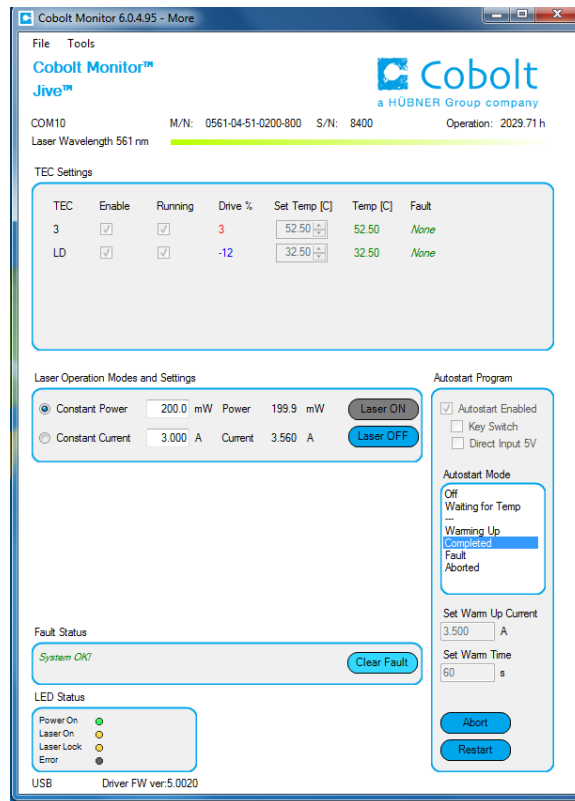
Cobolt Monitor 6.0.4.95 - More

File Tools

Cobolt Monitor™
Jive™

Cobolt
a HÜBNER Group company

COM10 M/N: 0561-04-51-0200-800 S/N: 8400 Operation: 2029.71 h
Laser Wavelength 561 nm

TEC Settings

| TEC | Enable | Running | Drive % | Set Temp [C] | Temp [C] | Fault |
|---|---|---|---|---|---|---|
| 3 | ☑ | ☑ | 3 | 52.50 | 52.50 | None |
| LD | ☑ | ☑ | -12 | 32.50 | 32.50 | None |

Laser Operation Modes and Settings

Constant Power 200.0 mW Power 199.9 mW Laser ON
Constant Current 3.000 A Current 3.560 A Laser OFF

Autostart Program

Autostart Enabled
Key Switch
Direct Input 5V

Autostart Mode

Off
Waiting for Temp
---
Warming Up
Completed
Fault
Aborted

Set Warm Up Current
3.500 A

Set Warm Time
60 s

Abort
Restart

Fault Status

System OK!

Clear Fault

LED Status

Power On
Laser On
Laser Lock
Error

USB Driver FW ver:5.0020